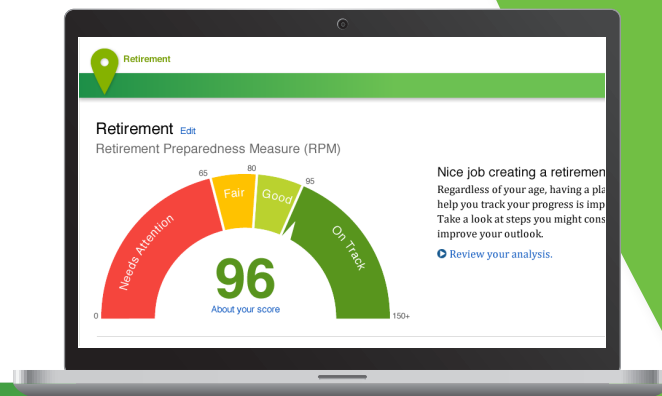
Retirement

Retirement Edit

Retirement Preparedness Measure (RPM)

65 80 95

Needs Attention Fair Good On Track

96

About your score

0 150+

Nice job creating a retiremen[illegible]

Regardless of your age, having a pla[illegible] help you track your progress is imp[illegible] Take a look at steps you might cons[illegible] improve your outlook.

Review your analysis.